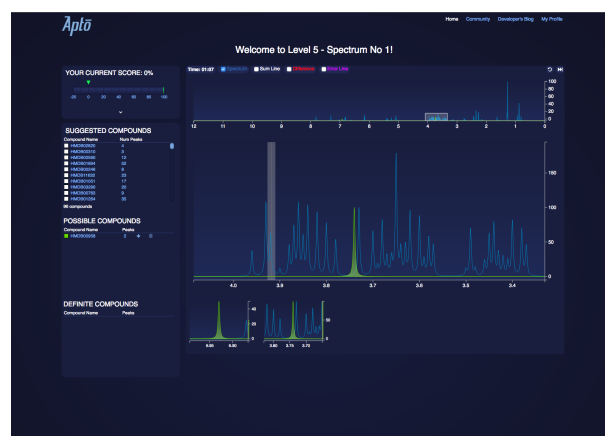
Aptō

Home Community Developer's Blog My Profile

Welcome to Level 5 - Spectrum No 1!

YOUR CURRENT SCORE: 0%

-20 0 20 40 60 80 100

SUGGESTED COMPOUNDS

| Compound Name | Num Peaks |
|---|---|
| HMDB00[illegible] | 4 |
| HMDB00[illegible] | 5 |
| HMDB00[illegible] | 13 |
| HMDB00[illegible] | 32 |
| HMDB00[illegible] | 6 |
| HMDB00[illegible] | 23 |
| HMDB00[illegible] | 17 |
| HMDB00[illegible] | 20 |
| HMDB00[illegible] | 9 |
| HMDB00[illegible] | 30 |

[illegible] compounds

POSSIBLE COMPOUNDS

| Compound Name | Peaks |
|---|---|
| HMDB00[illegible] | 3 |

DEFINITE COMPOUNDS

| Compound Name | Peaks |
|---|---|

Time: 01:07 Spectrum Sum Line Difference Best Line

100 80 60 40 20 0

12 11 10 9 8 7 6 5 4 3 2 1 0

150 100 50 0

4.0 3.9 3.8 3.7 3.6 3.5 3.4

40 20 0

3.95 3.90

50 0

3.80 3.75 3.70